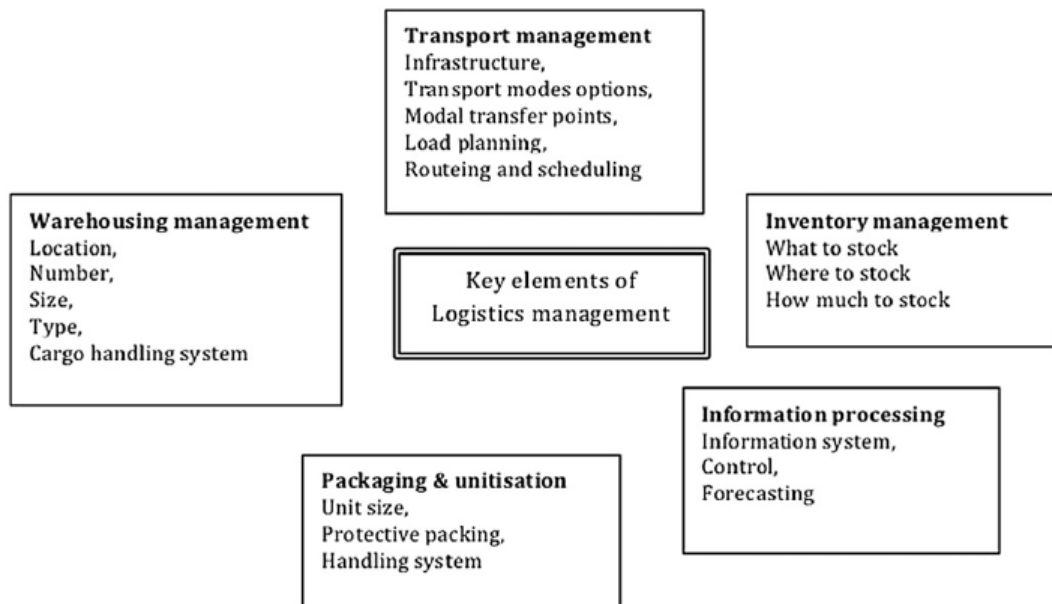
Transport management
Infrastructure,
Transport modes options,
Modal transfer points,
Load planning,
Routeing and scheduling

Warehousing management
Location,
Number,
Size,
Type,
Cargo handling system

Key elements of
Logistics management

Inventory management
What to stock
Where to stock
How much to stock

Information processing
Information system,
Control,
Forecasting

Packaging & unitisation
Unit size,
Protective packing,
Handling system